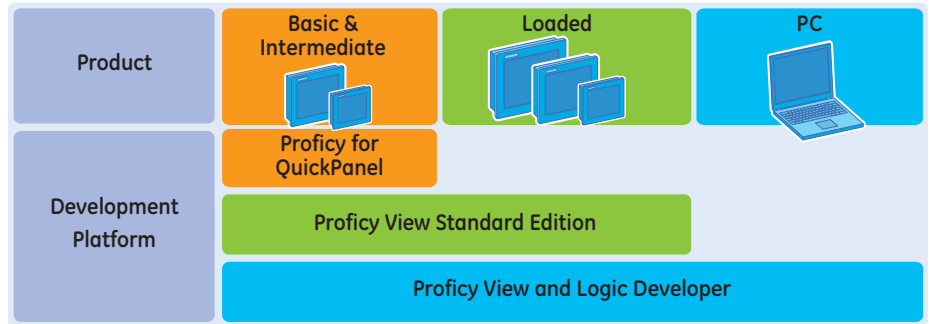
| | | | |
|---|---|---|---|
| Product | Basic & Intermediate | Loaded | PC |
| Development Platform | Proficy for QuickPanel | | |
| | Proficy View Standard Edition | | |
| | Proficy View and Logic Developer | | |